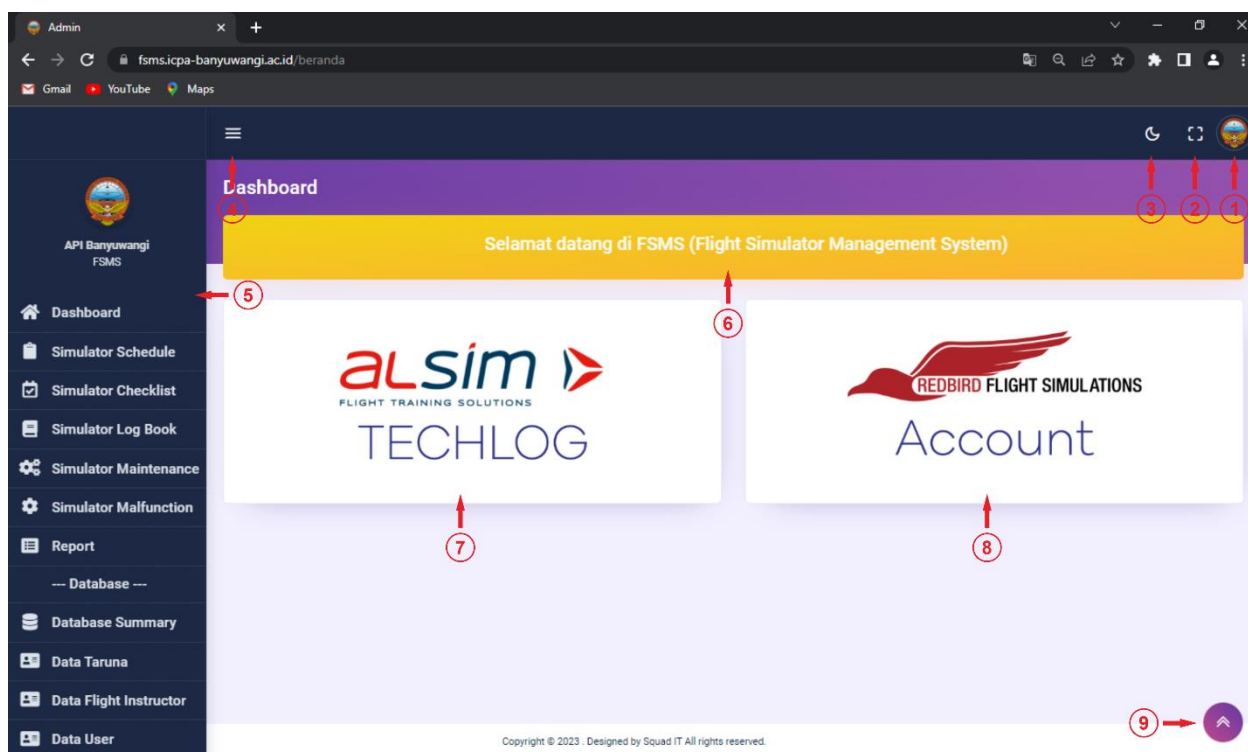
Admin

fsms.icpa-banyuwangi.ac.id/beranda

Gmail YouTube Maps

API Banyuwangi
FSMS

Dashboard
Simulator Schedule
Simulator Checklist
Simulator Log Book
Simulator Maintenance
Simulator Malfunction
Report
--- Database ---
Database Summary
Data Taruna
Data Flight Instructor
Data User

Dashboard

4 3 2 1

Selamat datang di FSMS (Flight Simulator Management System)

5

6

alsim
FLIGHT TRAINING SOLUTIONS
TECHLOG

REDBIRD FLIGHT SIMULATIONS
Account

7

8

9

Copyright © 2023 . Designed by Squad IT All rights reserved.